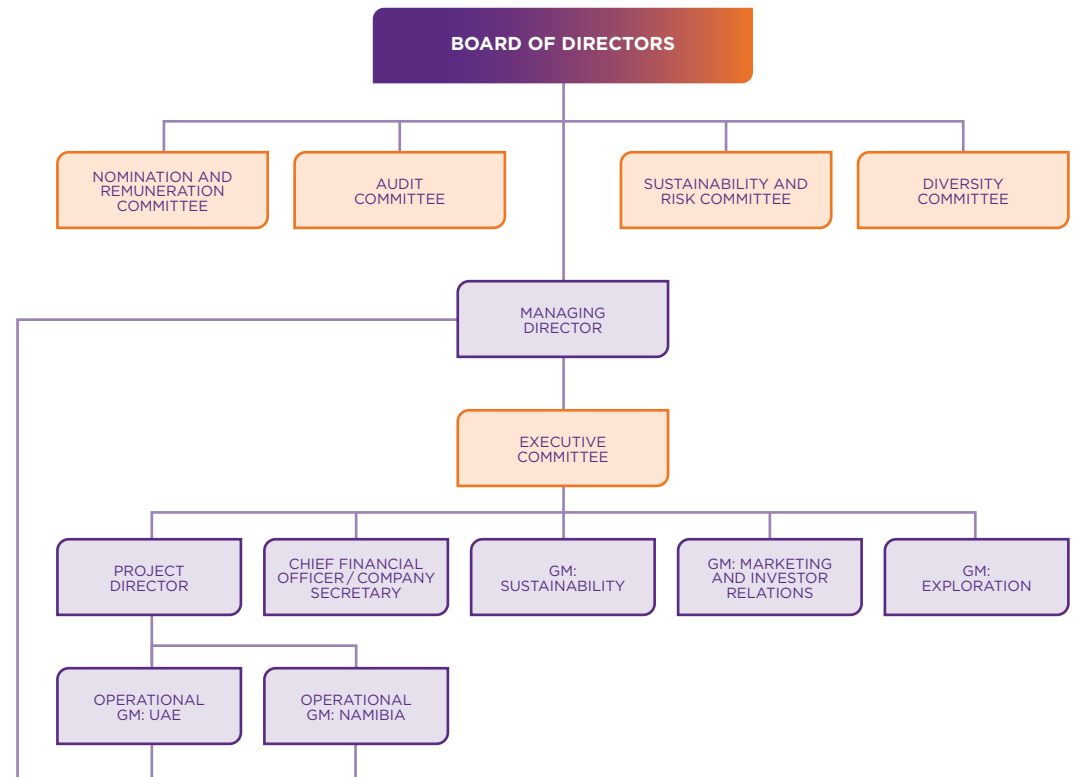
BOARD OF DIRECTORS

NOMINATION AND REMUNERATION COMMITTEE

AUDIT COMMITTEE

SUSTAINABILITY AND RISK COMMITTEE

DIVERSITY COMMITTEE

MANAGING DIRECTOR

EXECUTIVE COMMITTEE

PROJECT DIRECTOR

CHIEF FINANCIAL OFFICER / COMPANY SECRETARY

GM: SUSTAINABILITY

GM: MARKETING AND INVESTOR RELATIONS

GM: EXPLORATION

OPERATIONAL GM: UAE

OPERATIONAL GM: NAMIBIA